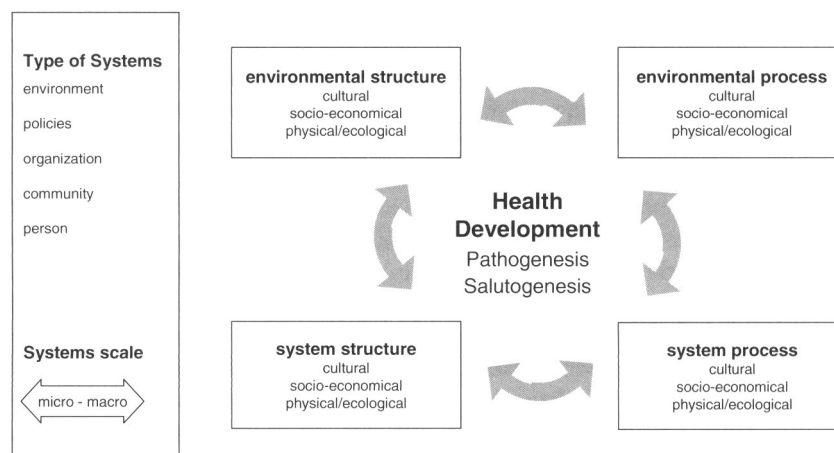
Type of Systems
environment
policies
organization
community
person

Systems scale
micro - macro

environmental structure
cultural
socio-economical
physical/ecological

environmental process
cultural
socio-economical
physical/ecological

Health Development
Pathogenesis
Salutogenesis

system structure
cultural
socio-economical
physical/ecological

system process
cultural
socio-economical
physical/ecological